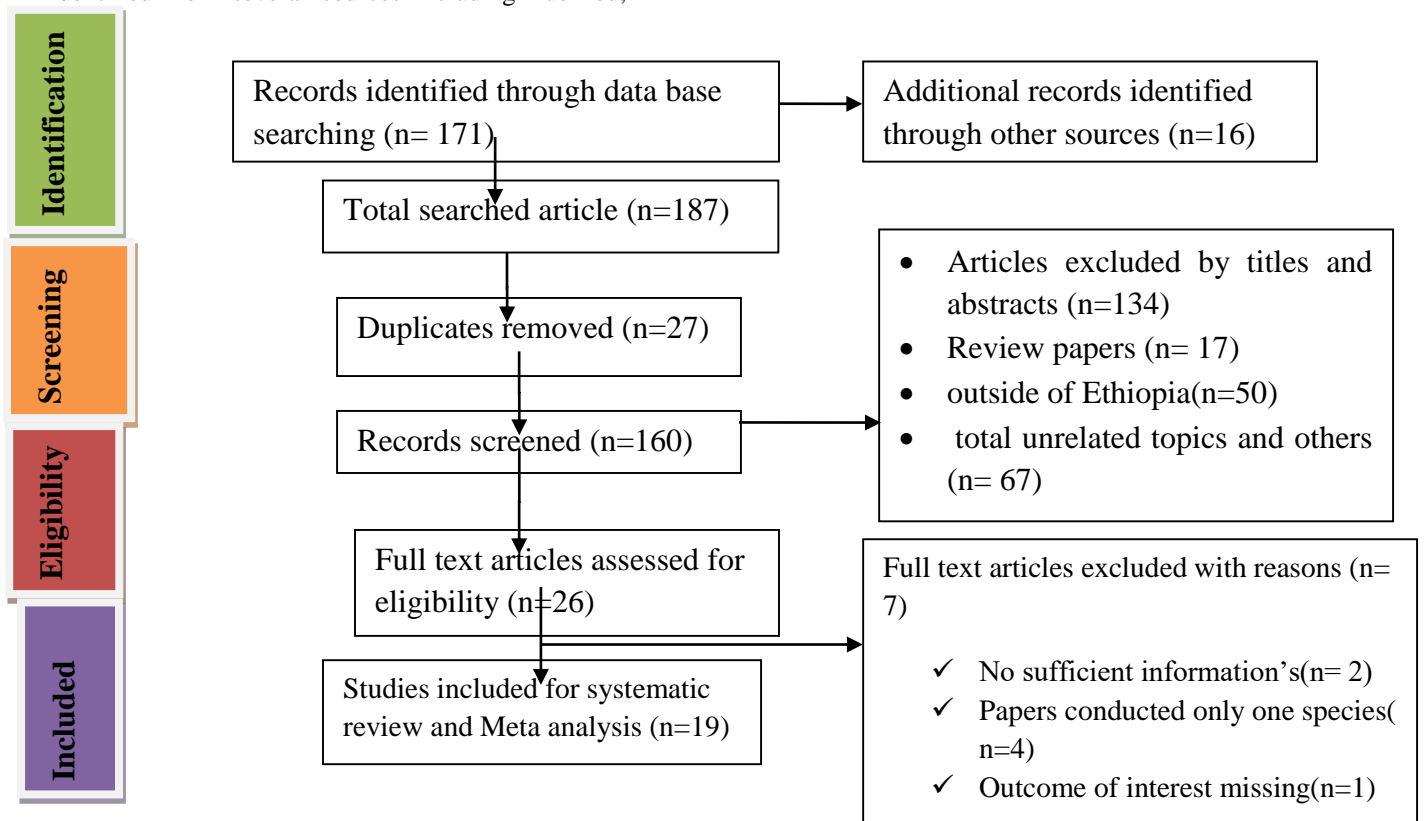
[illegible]

Identification

Screening

Eligibility

Included

Records identified through data base searching (n= 171)

Additional records identified through other sources (n=16)

Total searched article (n=187)

Duplicates removed (n=27)

Records screened (n=160)

- Articles excluded by titles and abstracts (n=134)
- Review papers (n= 17)
- outside of Ethiopia(n=50)
- total unrelated topics and others (n= 67)

Full text articles assessed for eligibility (n=26)

Full text articles excluded with reasons (n= 7)

- ✓ No sufficient information's(n= 2)
- ✓ Papers conducted only one species( n=4)
- ✓ Outcome of interest missing(n=1)

Studies included for systematic review and Meta analysis (n=19)